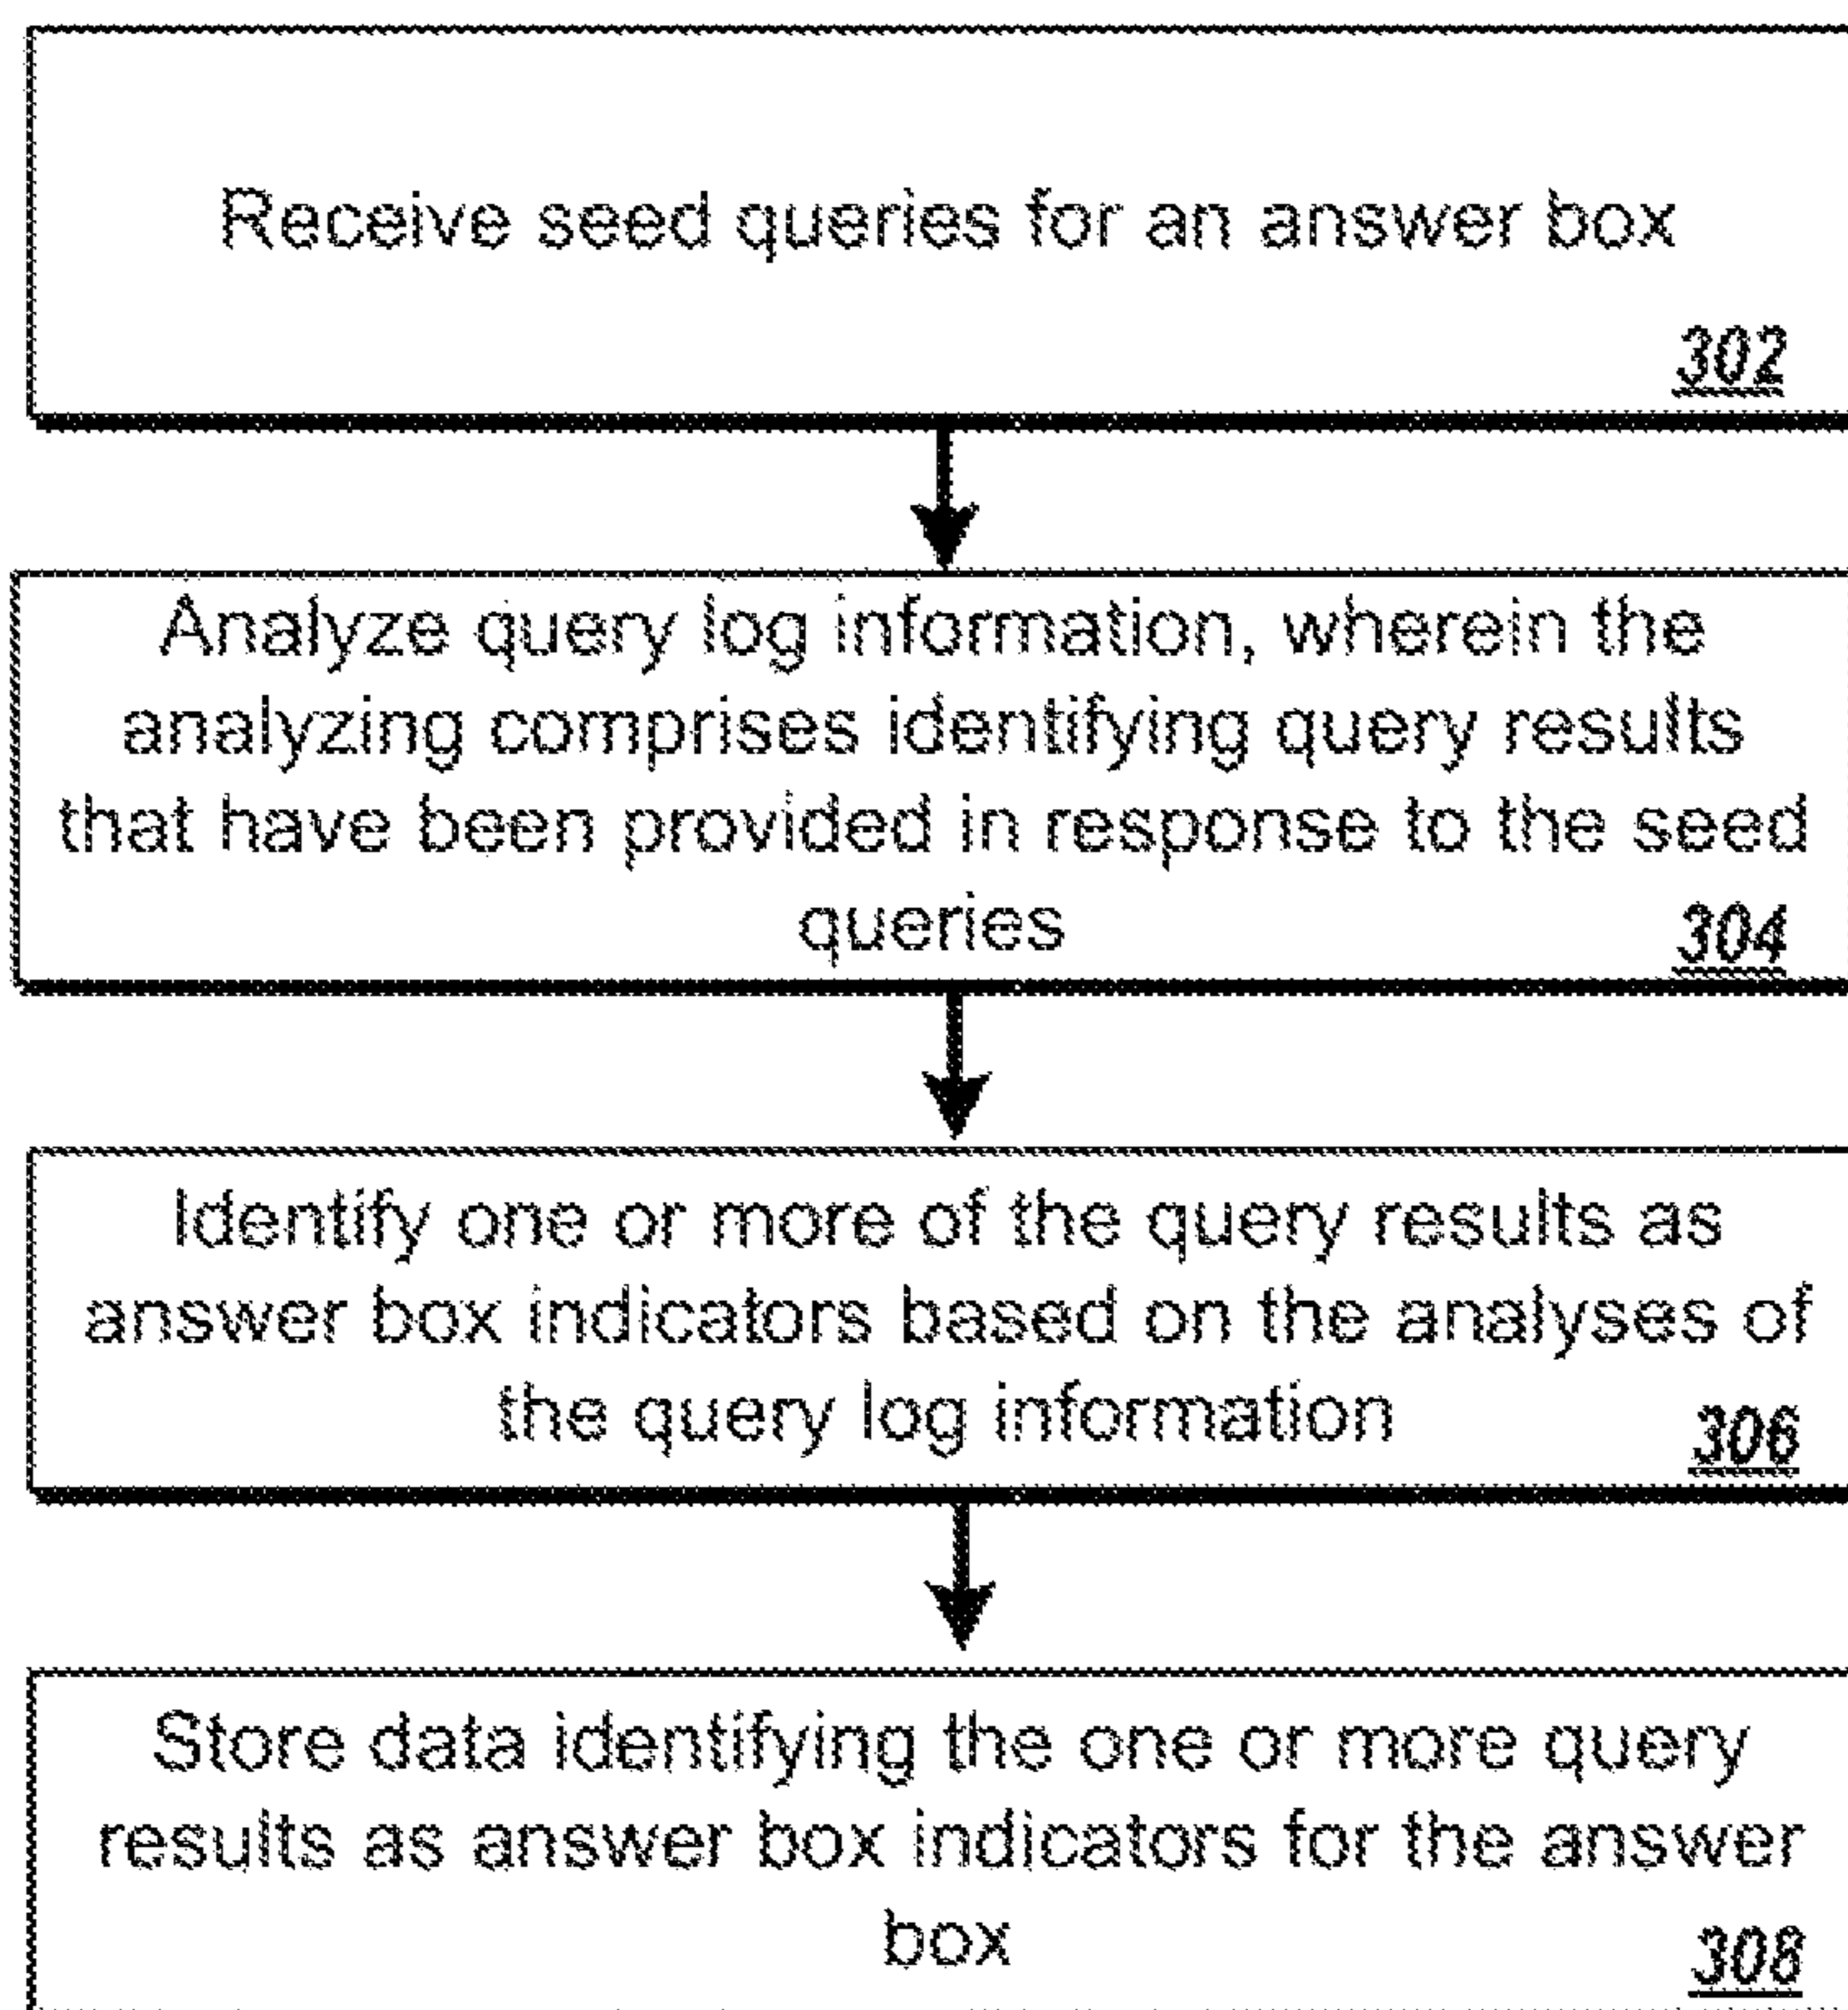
Receive seed queries for an answer box
302

Analyze query log information, wherein the analyzing comprises identifying query results that have been provided in response to the seed queries
304

Identify one or more of the query results as answer box indicators based on the analyses of the query log information
306

Store data identifying the one or more query results as answer box indicators for the answer box
308